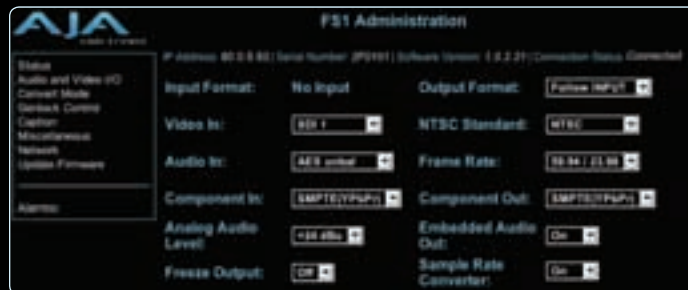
AJA
VIDEO SYSTEMS

FS1 Administration

IP Address: 80.0.0.82 | Serial Number: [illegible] | Software Version: 1.0.2.21 | Connection Status: Connected

Status
Audio and Video I/O
Convert Mode
Genlock Control
Caption
Miscellaneous
Network
Update Firmware

Alarms:

Input Format: No Input
Output Format: Follow INPUT

Video In: SDI 1
NTSC Standard: NTSC

Audio In: AES embed
Frame Rate: 59.94 / 23.98

Component In: SMPTE(YPbPr)
Component Out: SMPTE(YPbPr)

Analog Audio Level: +24 dBu
Embedded Audio Out: On

Freeze Output: Off
Sample Rate Converter: On